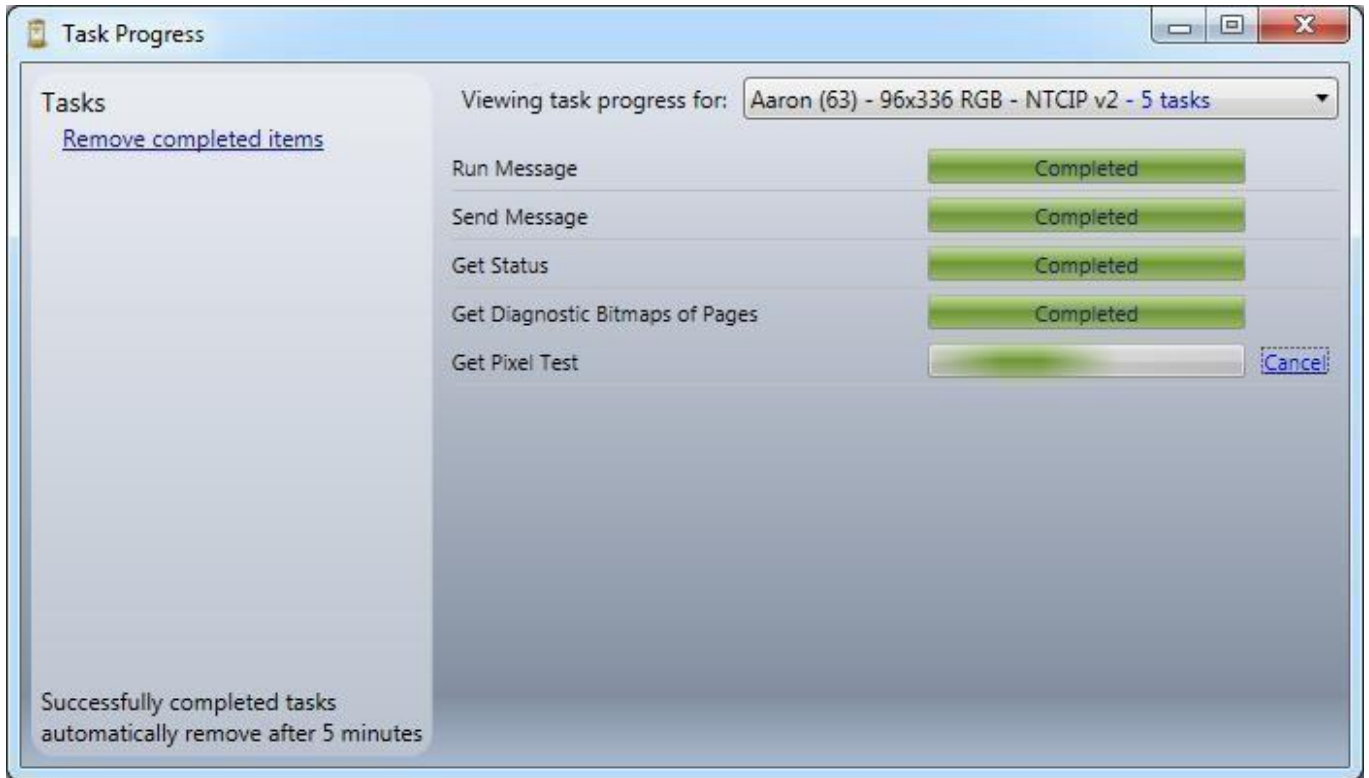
Task Progress

Tasks
Remove completed items

Successfully completed tasks automatically remove after 5 minutes

Viewing task progress for: Aaron (63) - 96x336 RGB - NTCIP v2 - 5 tasks

| | |
|---|---|
| Run Message | Completed |
| Send Message | Completed |
| Get Status | Completed |
| Get Diagnostic Bitmaps of Pages | Completed |
| Get Pixel Test | Cancel |